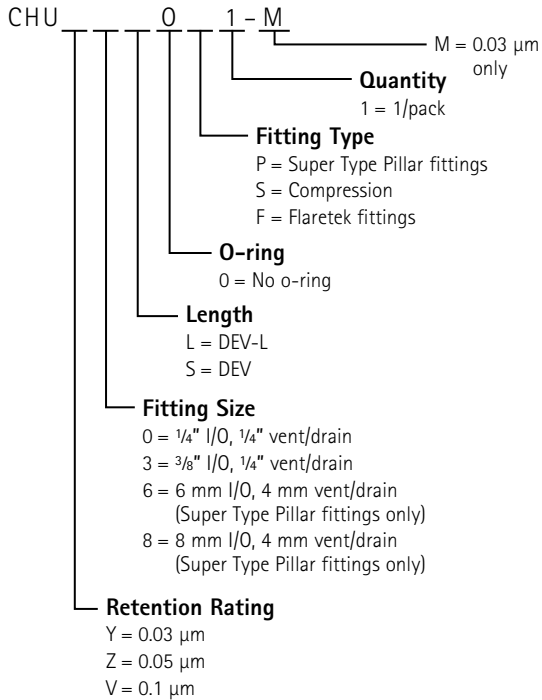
CHU _ _ _ 0 _ 1 – M

M = 0.03 µm only

**Quantity**
1 = 1/pack

**Fitting Type**
P = Super Type Pillar fittings
S = Compression
F = Flaretek fittings

**O-ring**
0 = No o-ring

**Length**
L = DEV-L
S = DEV

**Fitting Size**
0 = ¼" I/O, ¼" vent/drain
3 = ⅜" I/O, ¼" vent/drain
6 = 6 mm I/O, 4 mm vent/drain (Super Type Pillar fittings only)
8 = 8 mm I/O, 4 mm vent/drain (Super Type Pillar fittings only)

**Retention Rating**
Y = 0.03 µm
Z = 0.05 µm
V = 0.1 µm